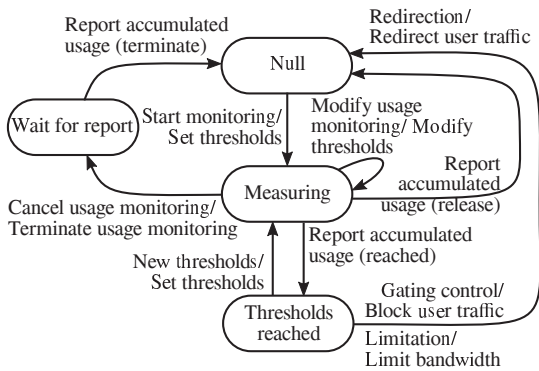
Report accumulated usage (terminate)

Redirection/ Redirect user traffic

Null

Wait for report

Start monitoring/ Set thresholds

Modify usage monitoring/ Modify thresholds

Report accumulated usage (release)

Measuring

Cancel usage monitoring/ Terminate usage monitoring

New thresholds/ Set thresholds

Report accumulated usage (reached)

Gating control/ Block user traffic

Thresholds reached

Limitation/ Limit bandwidth